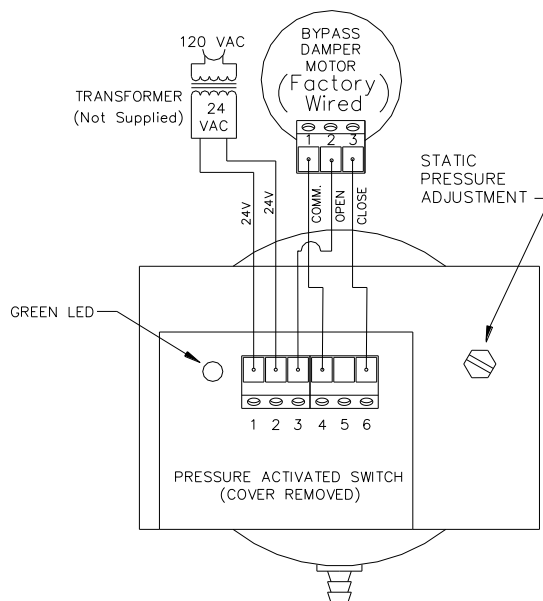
120 VAC

TRANSFORMER
(Not Supplied)

24
VAC

BYPASS
DAMPER
MOTOR
(Factory
Wired)

1 2 3

24V
24V
COMM.
OPEN
CLOSE

STATIC
PRESSURE
ADJUSTMENT

GREEN LED

1 2 3 4 5 6

PRESSURE ACTIVATED SWITCH
(COVER REMOVED)